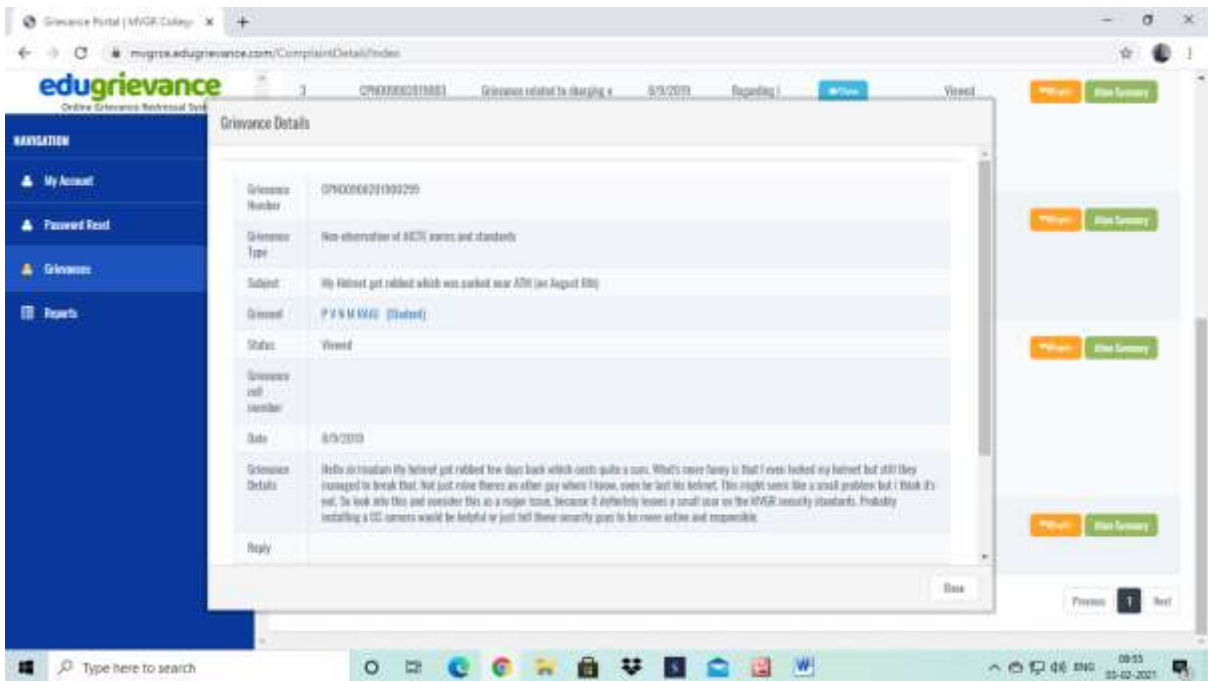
Grievance Portal | MVGR College ×

mvgrce.edugrievance.com/ComplaintDetail/Index

edugrievance
Online Grievance Redressal System

NAVIGATION

My Account

Password Reset

Grievances

Reports

3 GPN000002019003 Grievance related to charging e... 8/9/2019 Regarding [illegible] Viewed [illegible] View Summary

Grievance Details

| | |
|---|---|
| Grievance Number | GPN0000020190029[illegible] |
| Grievance Type | Non observation of AICTE norms and standards |
| Subject | My Helmet got robbed which was parked near ATM (on August 8th) |
| Grievant | P V N M RAVI (Student) |
| Status | Viewed |
| Grievance cell member | |
| Date | 8/9/2019 |
| Grievance Details | Hello sir/madam My helmet got robbed few days back which costs quite a sum. What's more funny is that I even locked my helmet but still they managed to break that. Not just mine there's an other guy whom I know, even he lost his helmet. This might seem like a small problem but I think it's not. So look into this and consider this as a major issue, because it definitely leaves a small scar on the MVGR security standards. Probably installing a CC camera would be helpful or just tell those security guys to be more active and responsible. |
| Reply | |

Close

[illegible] View Summary

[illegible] View Summary

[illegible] View Summary

Previous 1 Next

Type here to search

ENG 09:55 03-02-2021